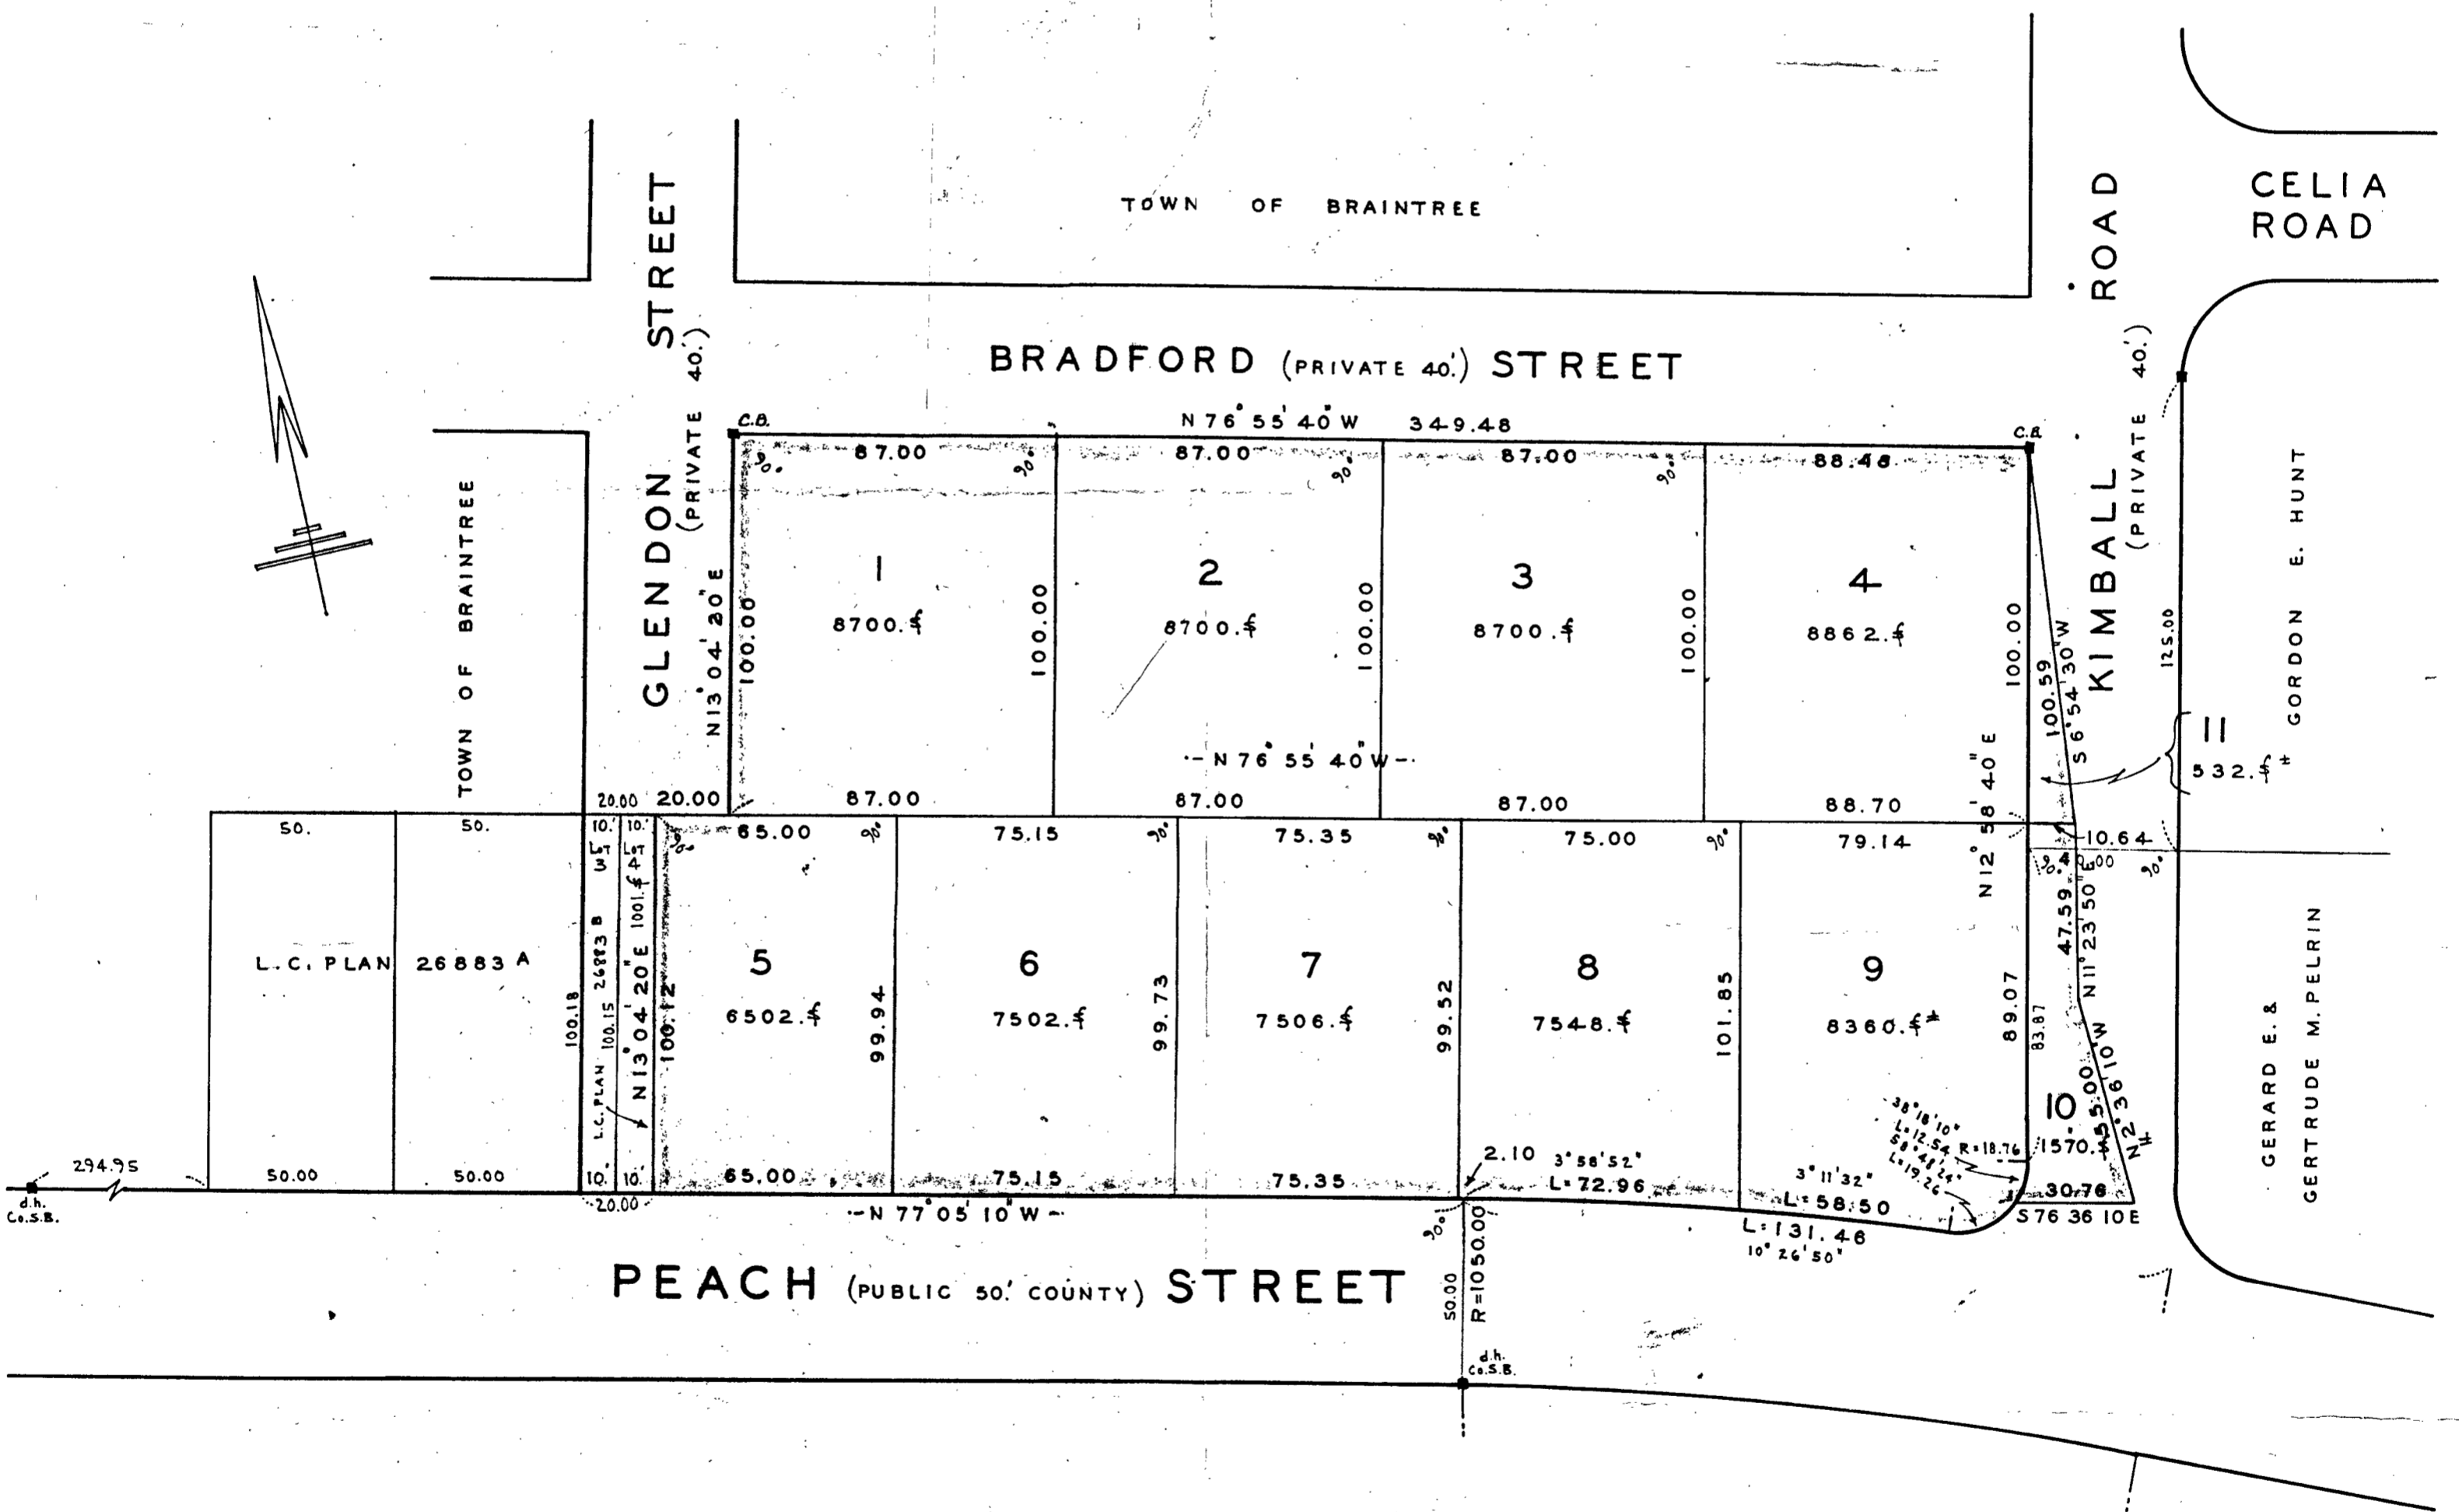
TOWN OF BRAINTREE

CELIA ROAD

KIMBALL ROAD (PRIVATE 40.')

GLENDON STREET (PRIVATE 40.')

BRADFORD (PRIVATE 40.') STREET

C.B.

N 76° 55' 40" W 349.48

C.B.

87.00 87.00 87.00 88.48

1
8700.±

2
8700.±

3
8700.±

4
8862.±

N13° 04' 20" E

100.00 100.00 100.00 100.00 100.00

-N 76° 55' 40" W-

20.00 20.00 87.00 87.00 87.00 88.70

TOWN OF BRAINTREE

GORDON E. HUNT

125.00

11
532.±

100.59
S 6° 54' 30" W

N 12° 58' 40" E

10.64

50. 50.

10.' 10.'

LOT 4

65.00 75.15 75.35 75.00 79.14

L.C. PLAN 26883 A

100.18 100.15 26883 B 101.±

L.C. PLAN

N13° 04' 20" E 100.12

5
6502.±

99.94

6
7502.±

99.73

7
7506.±

99.52

8
7548.±

101.85

9
8360.±

89.07 83.87

47.59 N11° 23' 50"

4.00

10
1570.±

55.00

N 2° 36' 10" W

GERARD E. & GERTRUDE M. PELRIN

38°18'10"
L=12.54
58°48'24"
L=19.26
R=18.76

294.95

50.00 50.00 10.' 10.' 65.00 75.15 75.35

2.10 3°58'52" L=72.96

3°11'32" L=58.50

30.76

S76 36 10E

d.h. Co.S.B.

20.00

-N 77° 05' 10" W-

R=1050.00

L=131.46
10° 26' 50"

PEACH (PUBLIC 50.' COUNTY) STREET

50.00

d.h. Co.S.B.